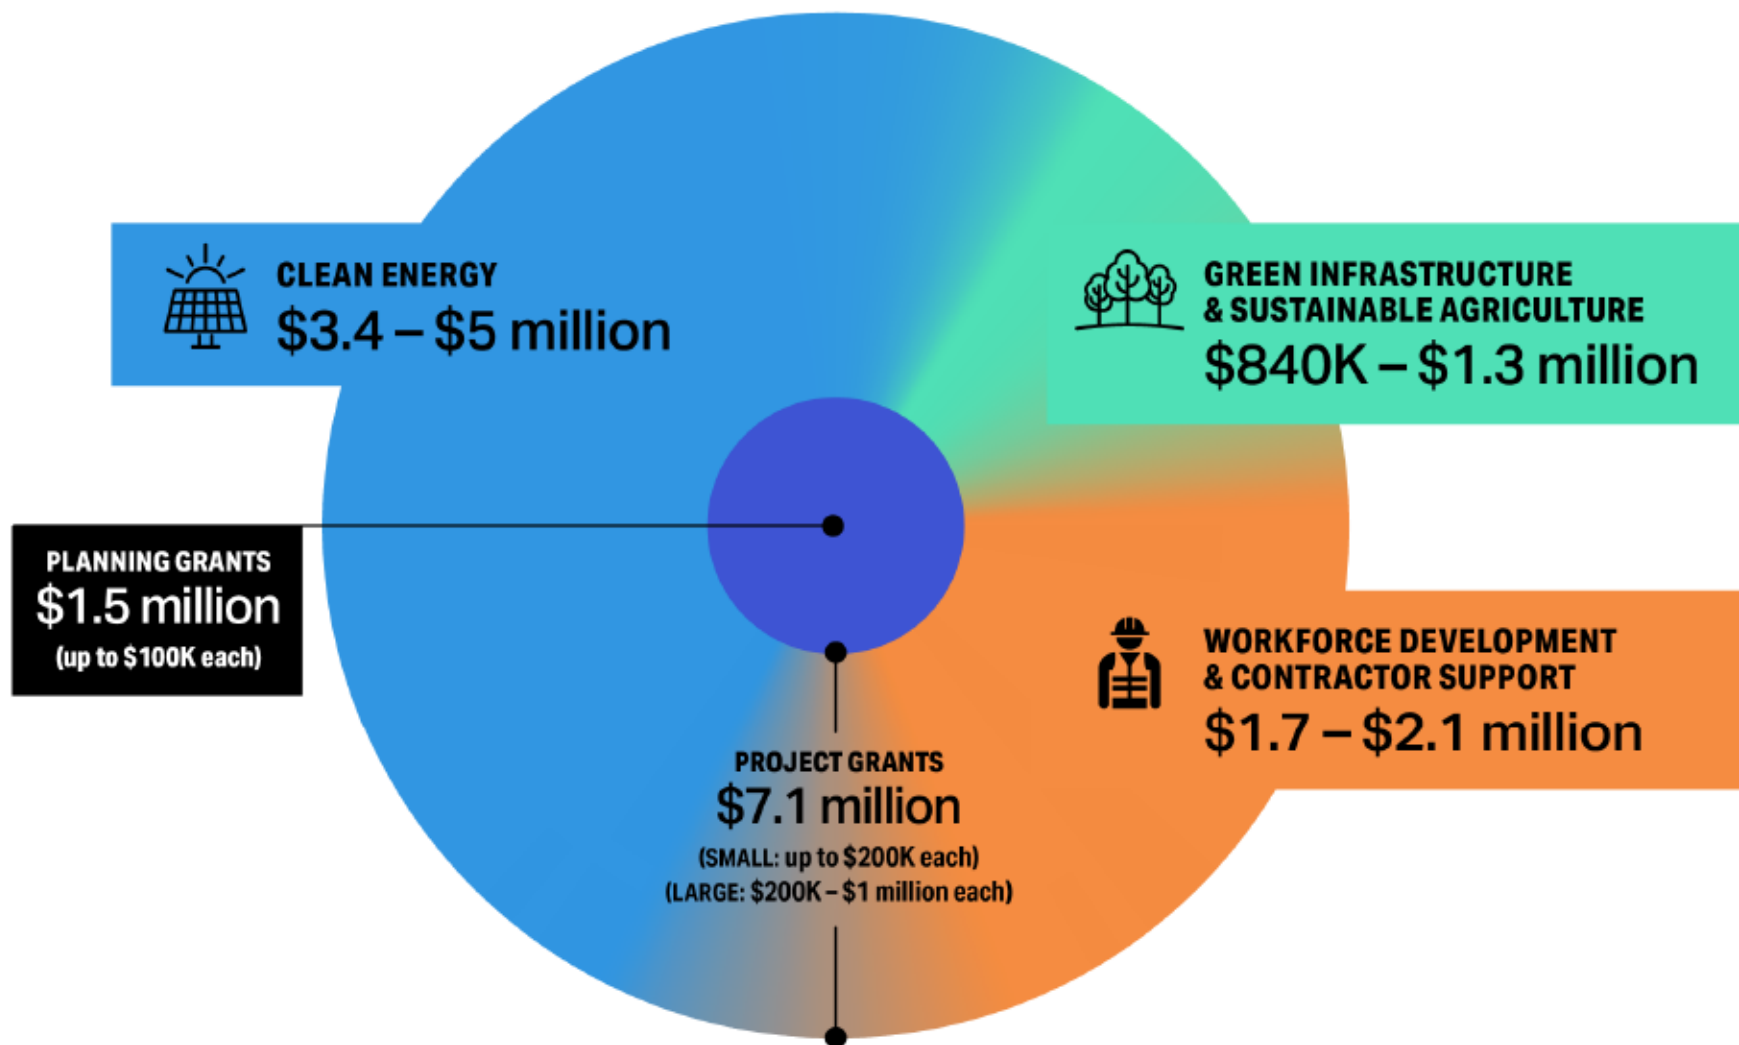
CLEAN ENERGY
$3.4 – $5 million

GREEN INFRASTRUCTURE & SUSTAINABLE AGRICULTURE
$840K – $1.3 million

PLANNING GRANTS
$1.5 million
(up to $100K each)

WORKFORCE DEVELOPMENT & CONTRACTOR SUPPORT
$1.7 – $2.1 million

PROJECT GRANTS
$7.1 million
(SMALL: up to $200K each)
(LARGE: $200K – $1 million each)